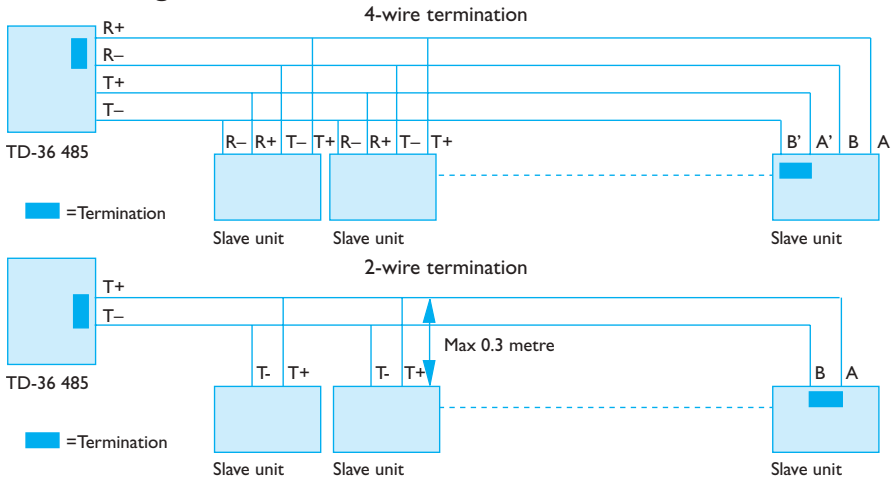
4-wire termination

R+
R–
T+
T–

TD-36 485

=Termination

R– R+ T– T+ R– R+ T– T+

B' A' B A

Slave unit
Slave unit
Slave unit

2-wire termination

T+
T–

TD-36 485

=Termination

Max 0.3 metre

T- T+ T- T+

B A

Slave unit
Slave unit
Slave unit